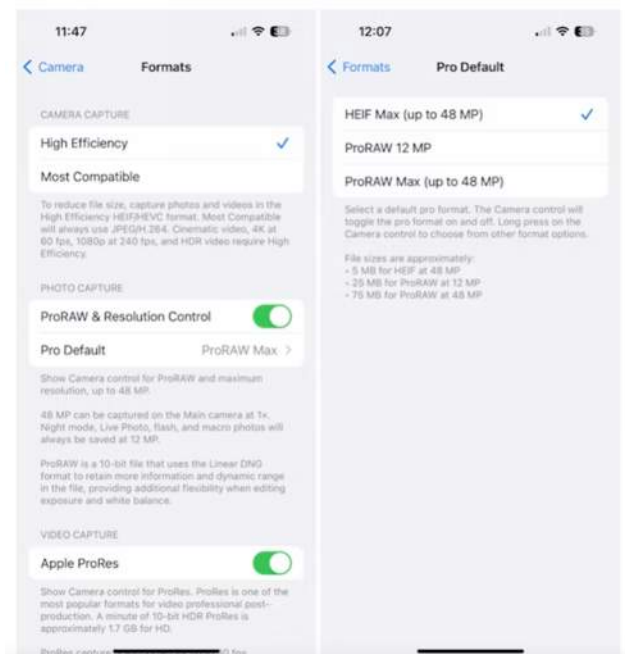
11:47

< Camera Formats

CAMERA CAPTURE

High Efficiency ✓

Most Compatible

To reduce file size, capture photos and videos in the High Efficiency HEIF/HEVC format. Most Compatible will always use JPEG/H.264. Cinematic video, 4K at 60 fps, 1080p at 240 fps, and HDR video require High Efficiency.

PHOTO CAPTURE

ProRAW & Resolution Control

Pro Default ProRAW Max >

Show Camera control for ProRAW and maximum resolution, up to 48 MP.

48 MP can be captured on the Main camera at 1x. Night mode, Live Photo, flash, and macro photos will always be saved at 12 MP.

ProRAW is a 10-bit file that uses the Linear DNG format to retain more information and dynamic range in the file, providing additional flexibility when editing exposure and white balance.

VIDEO CAPTURE

Apple ProRes

Show Camera control for ProRes. ProRes is one of the most popular formats for video professional post-production. A minute of 10-bit HDR ProRes is approximately 1.7 GB for HD.

ProRes capture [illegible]

12:07

< Formats Pro Default

HEIF Max (up to 48 MP) ✓

ProRAW 12 MP

ProRAW Max (up to 48 MP)

Select a default pro format. The Camera control will toggle the pro format on and off. Long press on the Camera control to choose from other format options.

File sizes are approximately:
• 5 MB for HEIF at 48 MP
• 25 MB for ProRAW at 12 MP
• 75 MB for ProRAW at 48 MP